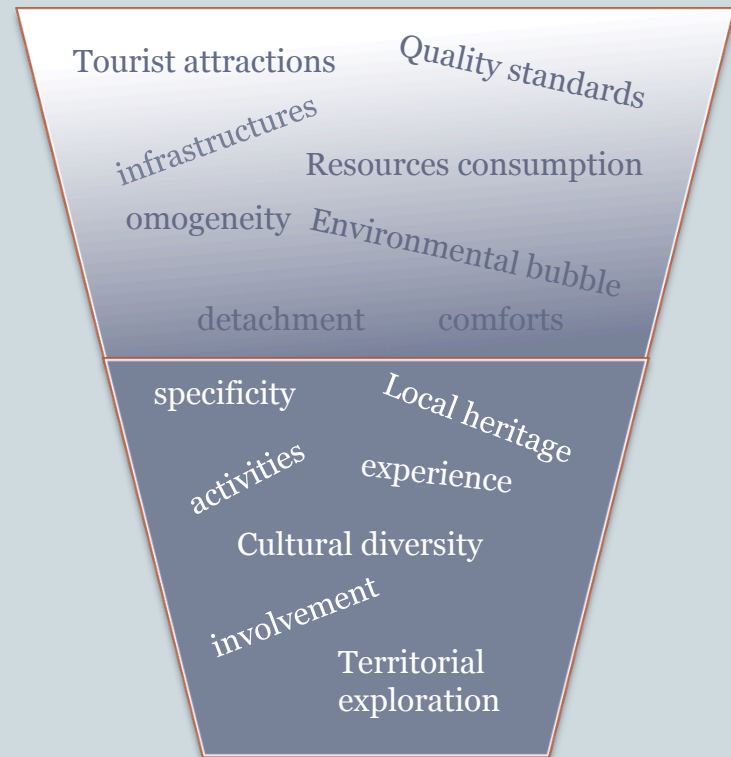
Tourist attractions

Quality standards

infrastructures

Resources consumption

omogeneity

Environmental bubble

detachment

comforts

specificity

Local heritage

activities

experience

Cultural diversity

involvement

Territorial exploration